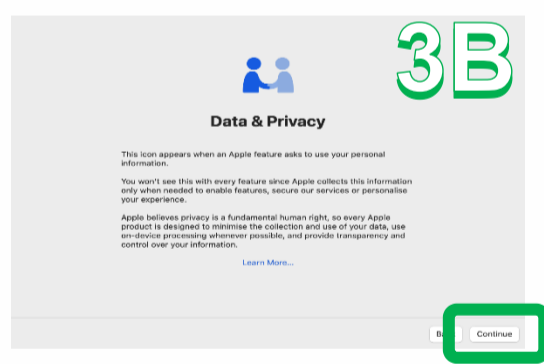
3B

Data & Privacy

This icon appears when an Apple feature asks to use your personal information.

You won't see this with every feature since Apple collects this information only when needed to enable features, secure our services or personalise your experience.

Apple believes privacy is a fundamental human right, so every Apple product is designed to minimise the collection and use of your data, use on-device processing whenever possible, and provide transparency and control over your information.

Learn More...

Ba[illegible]

Continue